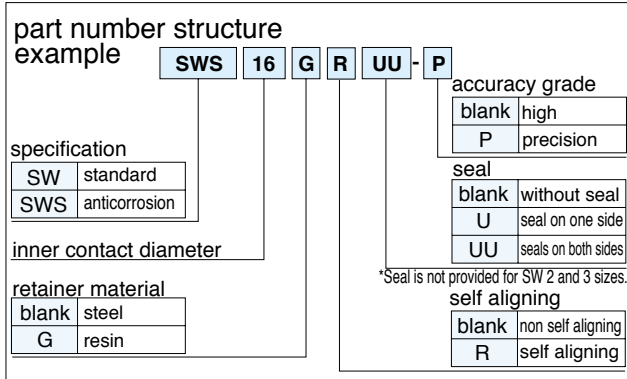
part number structure example

SWS 16 G R UU - P

accuracy grade

| blank | high |
|---|---|
| P | precision |

specification

| SW | standard |
|---|---|
| SWS | anticorrosion |

seal

| blank | without seal |
|---|---|
| U | seal on one side |
| UU | seals on both sides |

inner contact diameter

*Seal is not provided for SW 2 and 3 sizes.

retainer material

| blank | steel |
|---|---|
| G | resin |

self aligning

| blank | non self aligning |
|---|---|
| R | self aligning |